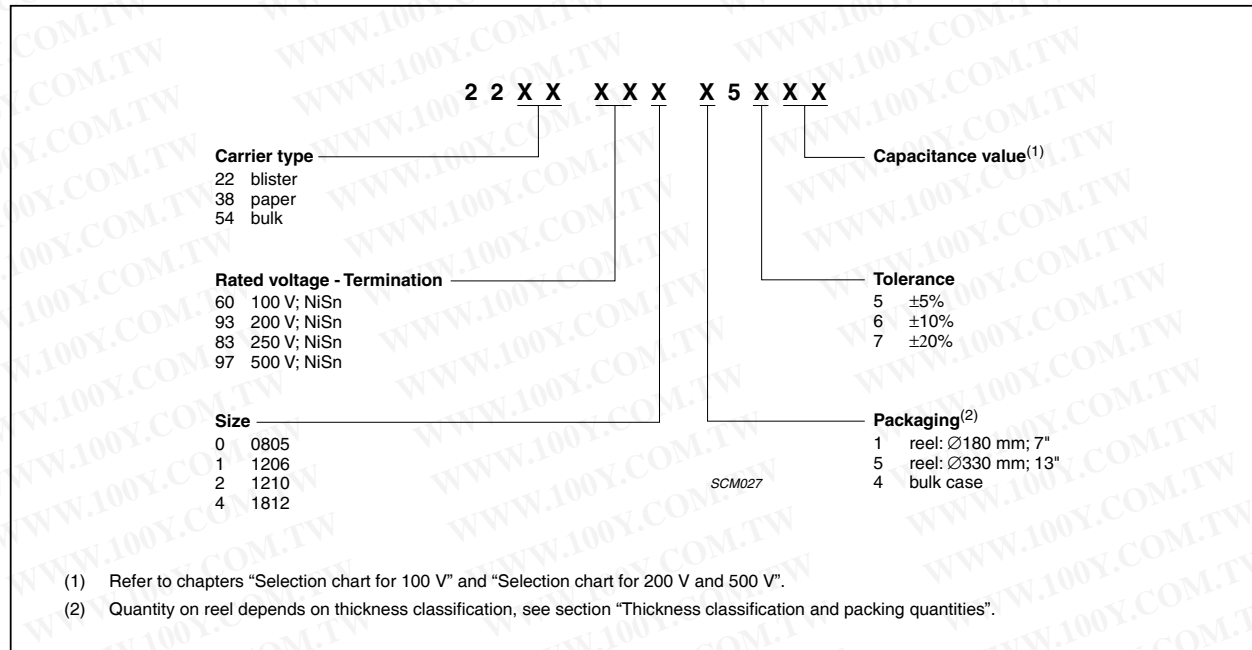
2 2 X X X X X X 5 X X X

Carrier type
22 blister
38 paper
54 bulk

Rated voltage - Termination
60 100 V; NiSn
93 200 V; NiSn
83 250 V; NiSn
97 500 V; NiSn

Size
0 0805
1 1206
2 1210
4 1812

Capacitance value$^{(1)}$

Tolerance
5 ±5%
6 ±10%
7 ±20%

Packaging$^{(2)}$
1 reel: ∅180 mm; 7"
5 reel: ∅330 mm; 13"
4 bulk case

SCM027

(1) Refer to chapters "Selection chart for 100 V" and "Selection chart for 200 V and 500 V".

(2) Quantity on reel depends on thickness classification, see section "Thickness classification and packing quantities".

WWW.100Y.COM.TW